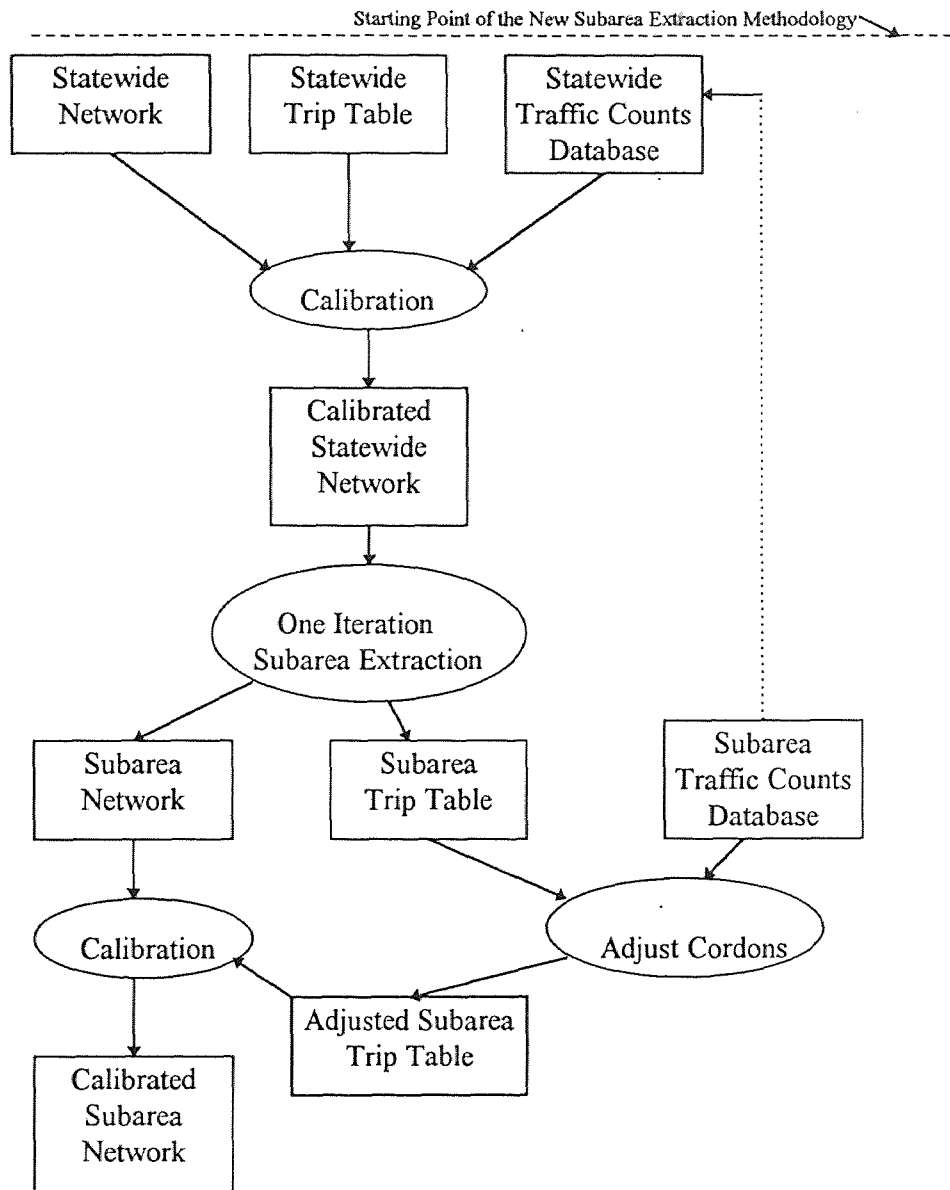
Starting Point of the New Subarea Extraction Methodology

Statewide Network

Statewide Trip Table

Statewide Traffic Counts Database

Calibration

Calibrated Statewide Network

One Iteration Subarea Extraction

Subarea Network

Subarea Trip Table

Subarea Traffic Counts Database

Calibration

Adjust Cordons

Adjusted Subarea Trip Table

Calibrated Subarea Network